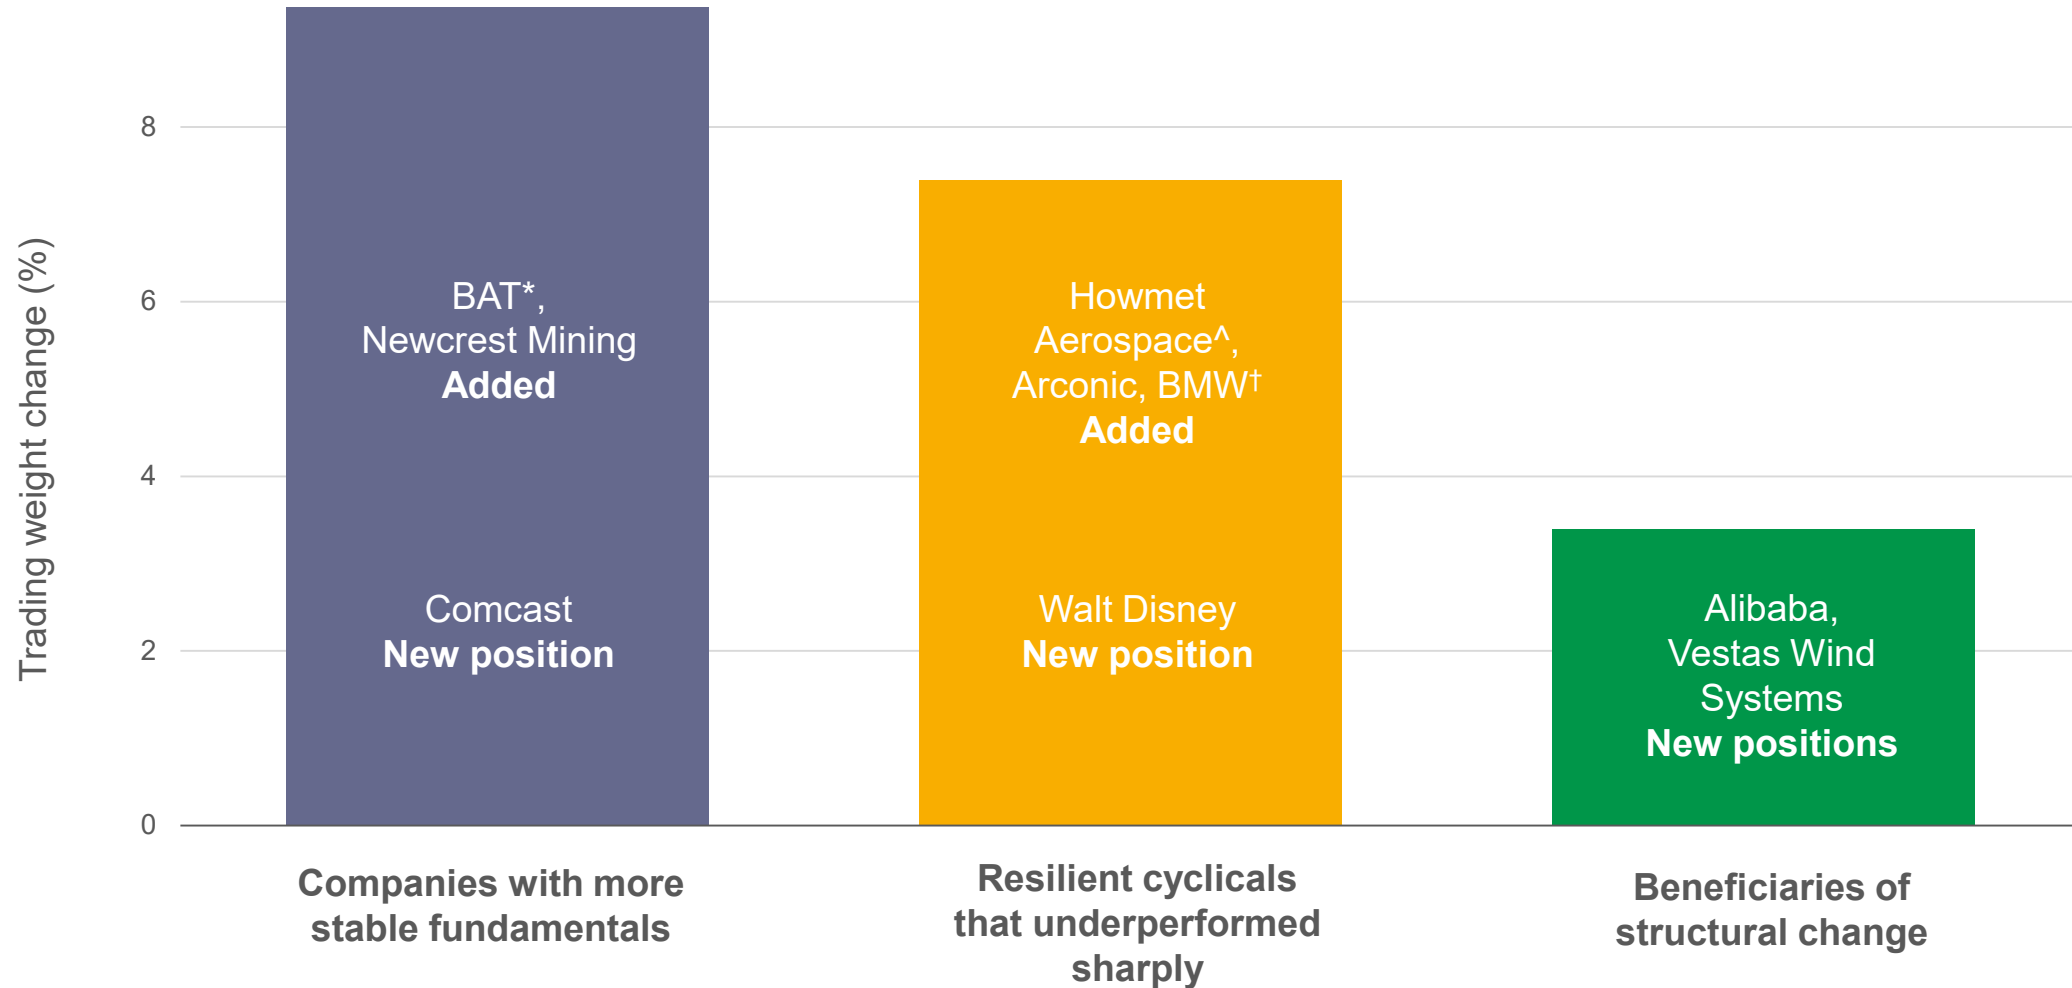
Trading weight change (%)

8
6
4
2
0

BAT*, Newcrest Mining
**Added**

Comcast
**New position**

Howmet Aerospace^, Arconic, BMW†
**Added**

Walt Disney
**New position**

Alibaba, Vestas Wind Systems
**New positions**

Companies with more stable fundamentals

Resilient cyclicals that underperformed sharply

Beneficiaries of structural change